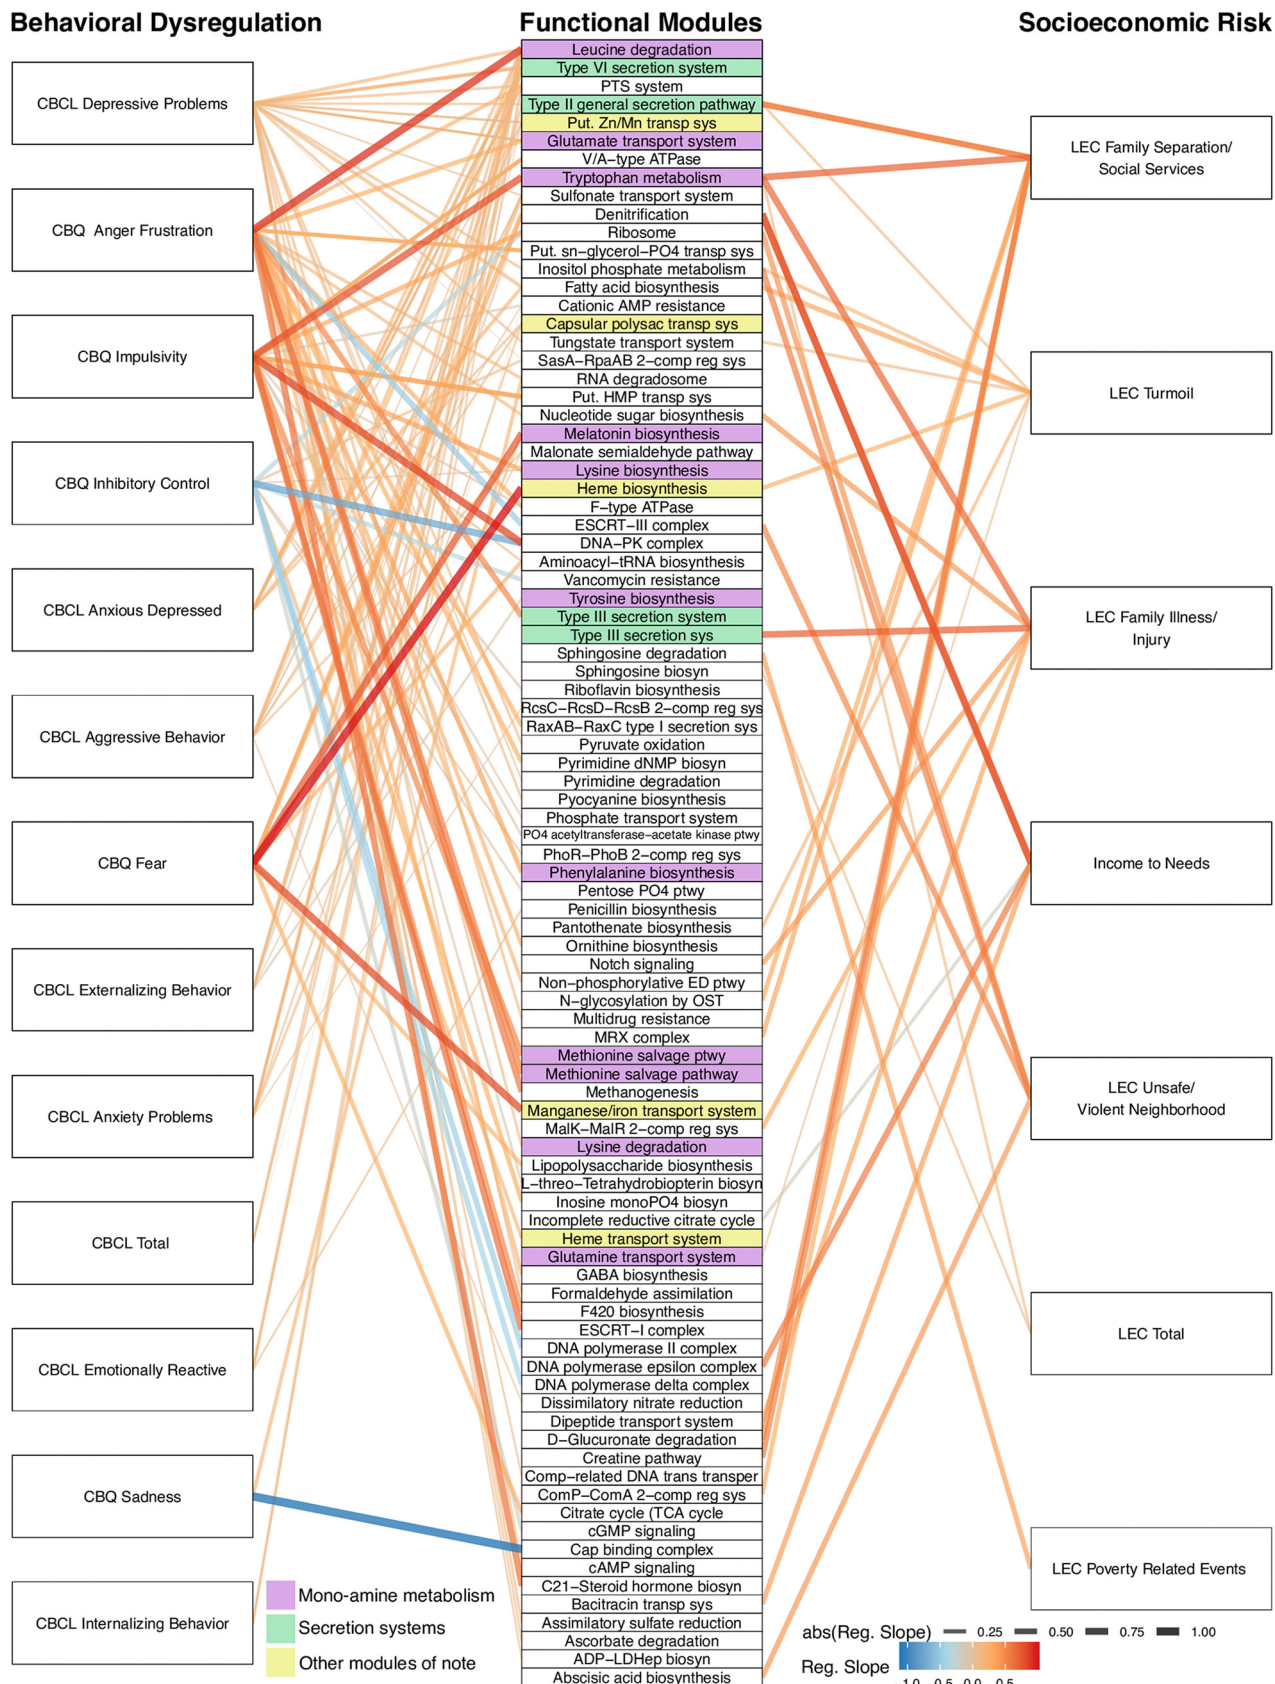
Behavioral Dysregulation

Functional Modules

Socioeconomic Risk

CBCL Depressive Problems

CBQ Anger Frustration

CBQ Impulsivity

CBQ Inhibitory Control

CBCL Anxious Depressed

CBCL Aggressive Behavior

CBQ Fear

CBCL Externalizing Behavior

CBCL Anxiety Problems

CBCL Total

CBCL Emotionally Reactive

CBQ Sadness

CBCL Internalizing Behavior

Leucine degradation
Type VI secretion system
PTS system
Type II general secretion pathway
Put. Zn/Mn transp sys
Glutamate transport system
V/A–type ATPase
Tryptophan metabolism
Sulfonate transport system
Denitrification
Ribosome
Put. sn–glycerol–PO4 transp sys
Inositol phosphate metabolism
Fatty acid biosynthesis
Cationic AMP resistance
Capsular polysac transp sys
Tungstate transport system
SasA–RpaAB 2–comp reg sys
RNA degradosome
Put. HMP transp sys
Nucleotide sugar biosynthesis
Melatonin biosynthesis
Malonate semialdehyde pathway
Lysine biosynthesis
Heme biosynthesis
F–type ATPase
ESCRT–III complex
DNA–PK complex
Aminoacyl–tRNA biosynthesis
Vancomycin resistance
Tyrosine biosynthesis
Type III secretion system
Type III secretion sys
Sphingosine degradation
Sphingosine biosyn
Riboflavin biosynthesis
RcsC–RcsD–RcsB 2–comp reg sys
RaxAB–RaxC type I secretion sys
Pyruvate oxidation
Pyrimidine dNMP biosyn
Pyrimidine degradation
Pyocyanine biosynthesis
Phosphate transport system
PO4 acetyltransferase–acetate kinase ptwy
PhoR–PhoB 2–comp reg sys
Phenylalanine biosynthesis
Pentose PO4 ptwy
Penicillin biosynthesis
Pantothenate biosynthesis
Ornithine biosynthesis
Notch signaling
Non–phosphorylative ED ptwy
N–glycosylation by OST
Multidrug resistance
MRX complex
Methionine salvage ptwy
Methionine salvage pathway
Methanogenesis
Manganese/iron transport system
MalK–MalR 2–comp reg sys
Lysine degradation
Lipopolysaccharide biosynthesis
L–threo–Tetrahydrobiopterin biosyn
Inosine monoPO4 biosyn
Incomplete reductive citrate cycle
Heme transport system
Glutamine transport system
GABA biosynthesis
Formaldehyde assimilation
F420 biosynthesis
ESCRT–I complex
DNA polymerase II complex
DNA polymerase epsilon complex
DNA polymerase delta complex
Dissimilatory nitrate reduction
Dipeptide transport system
D–Glucuronate degradation
Creatine pathway
Comp–related DNA trans transper
ComP–ComA 2–comp reg sys
Citrate cycle (TCA cycle
cGMP signaling
Cap binding complex
cAMP signaling
C21–Steroid hormone biosyn
Bacitracin transp sys
Assimilatory sulfate reduction
Ascorbate degradation
ADP–LDHep biosyn
Abscisic acid biosynthesis

LEC Family Separation/ Social Services

LEC Turmoil

LEC Family Illness/ Injury

Income to Needs

LEC Unsafe/ Violent Neighborhood

LEC Total

LEC Poverty Related Events

Mono-amine metabolism
Secretion systems
Other modules of note

abs(Reg. Slope) 0.25 0.50 0.75 1.00
Reg. Slope